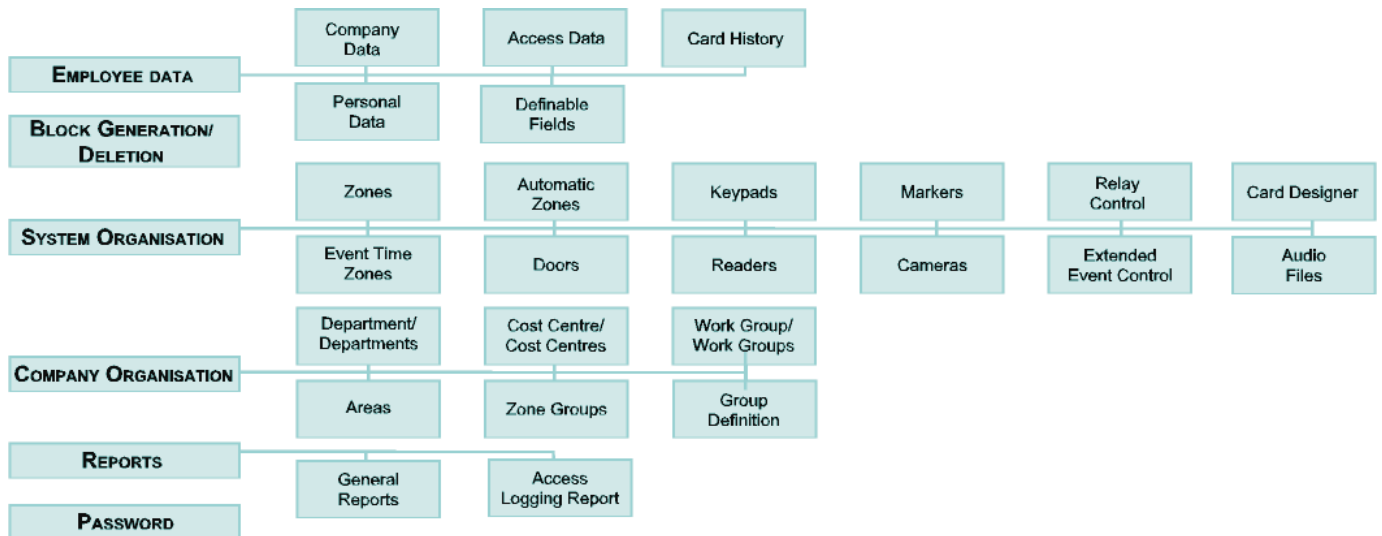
Employee data

Company Data

Access Data

Card History

Personal Data

Definable Fields

Block Generation/ Deletion

System Organisation

Zones

Automatic Zones

Keypads

Markers

Relay Control

Card Designer

Event Time Zones

Doors

Readers

Cameras

Extended Event Control

Audio Files

Company Organisation

Department/ Departments

Cost Centre/ Cost Centres

Work Group/ Work Groups

Areas

Zone Groups

Group Definition

Reports

General Reports

Access Logging Report

Password